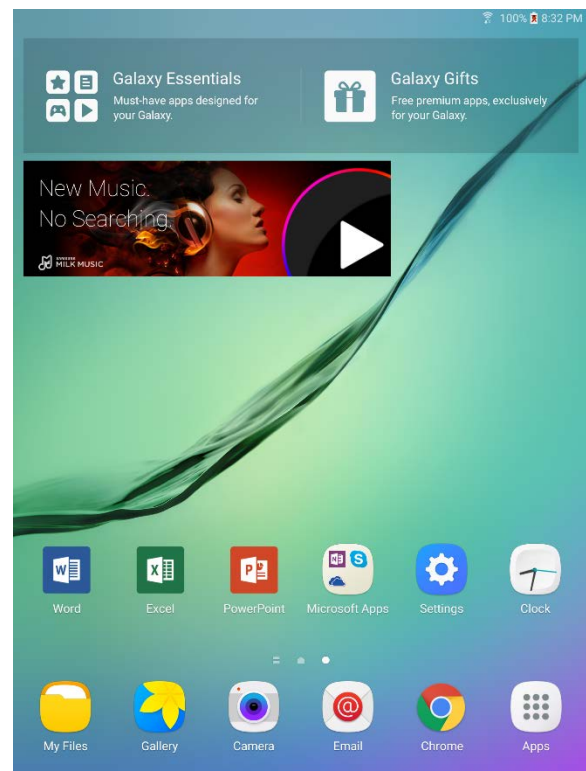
100% 8:32 PM

Galaxy Essentials
Must-have apps designed for your Galaxy.

Galaxy Gifts
Free premium apps, exclusively for your Galaxy.

New Music.
No Searching.

MILK MUSIC

Word
Excel
PowerPoint
Microsoft Apps
Settings
Clock

My Files
Gallery
Camera
Email
Chrome
Apps